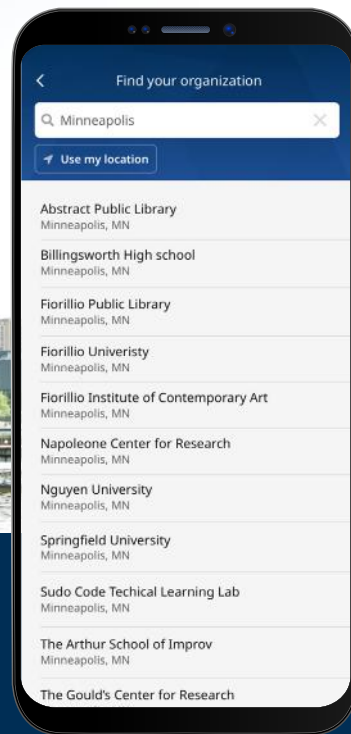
Find your organization

Minneapolis

Use my location

Abstract Public Library
Minneapolis, MN

Billingsworth High school
Minneapolis, MN

Fiorillio Public Library
Minneapolis, MN

Fiorillio Univeristy
Minneapolis, MN

Fiorillio Institute of Contemporary Art
Minneapolis, MN

Napoleone Center for Research
Minneapolis, MN

Nguyen University
Minneapolis, MN

Springfield University
Minneapolis, MN

Sudo Code Techical Learning Lab
Minneapolis, MN

The Arthur School of Improv
Minneapolis, MN

The Gould's Center for Research